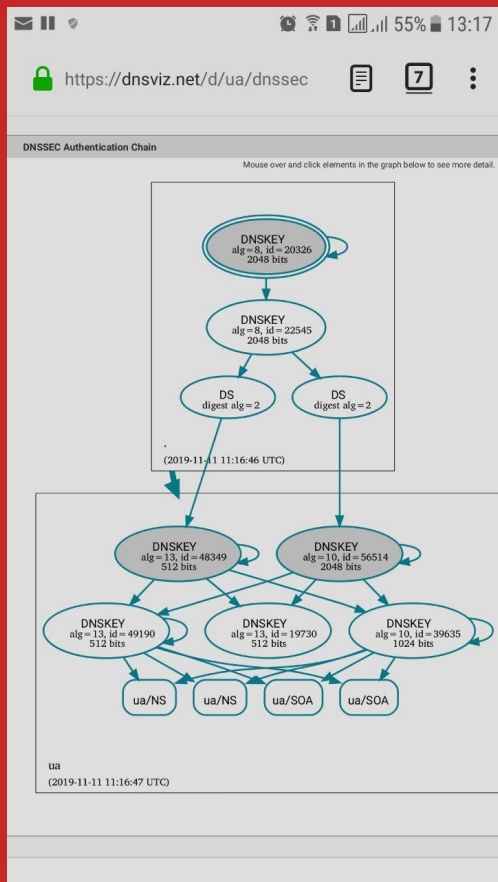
55% 13:17

https://dnsviz.net/d/ua/dnssec

7

DNSSEC Authentication Chain

Mouse over and click elements in the graph below to see more detail.

DNSKEY
alg = 8, id = 20326
2048 bits

DNSKEY
alg = 8, id = 22545
2048 bits

DS
digest alg = 2

DS
digest alg = 2

.

(2019-11-11 11:16:46 UTC)

DNSKEY
alg = 13, id = 48349
512 bits

DNSKEY
alg = 10, id = 56514
2048 bits

DNSKEY
alg = 13, id = 49190
512 bits

DNSKEY
alg = 13, id = 19730
512 bits

DNSKEY
alg = 10, id = 39635
1024 bits

ua/NS

ua/NS

ua/SOA

ua/SOA

ua

(2019-11-11 11:16:47 UTC)